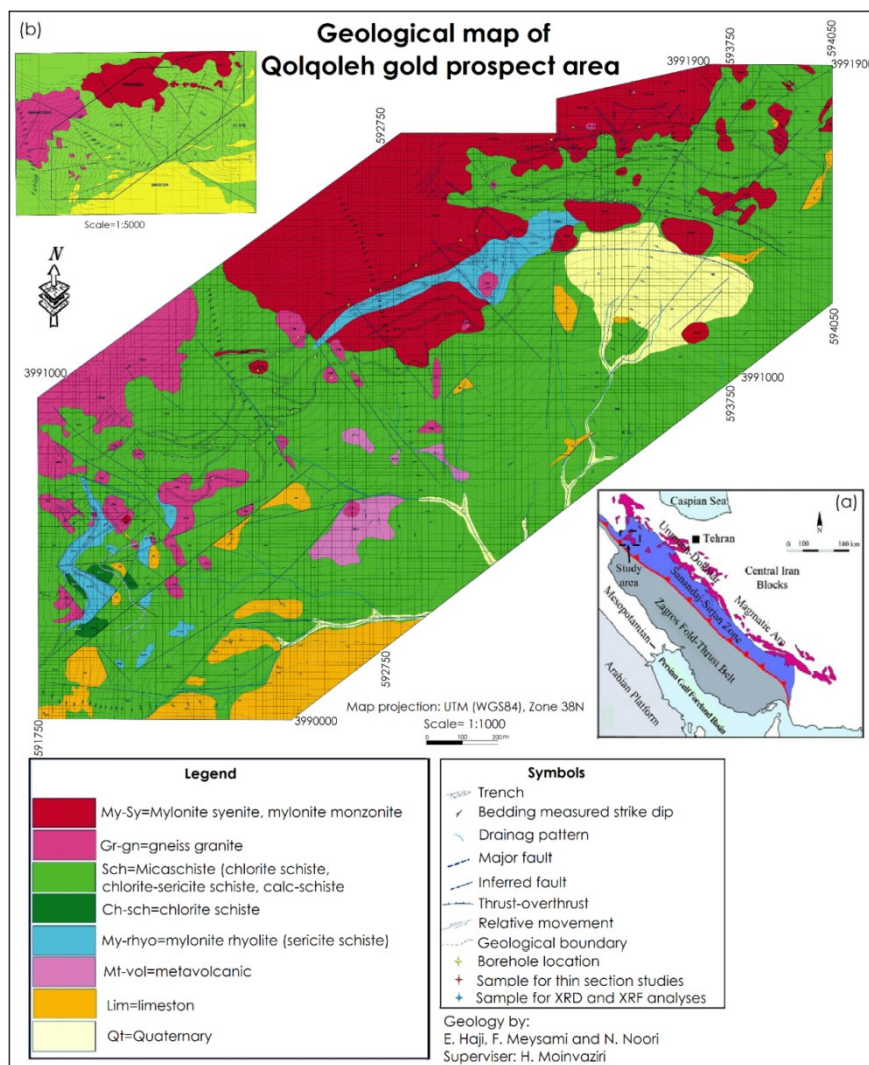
(b)

Geological map of Qolqoleh gold prospect area

Scale=1:5000

N

3991900 593750 594050 3991900

592750

594050

3991000

3991000

593750

592750

591750

3990000

Map projection: UTM (WGS84), Zone 38N
Scale= 1:1000
0 100 200 m

(a)
Caspian Sea
Tehran
0 100 180 km
N
Urumieh-Dokhtar
Central Iran Blocks
Study area
Sanandaj-Sirjan Zone
Magmatic Arc
Mesopotamian
Zagros Fold-Thrust Belt
Arabian Platform
Persian Gulf Foreland Basin

Legend
My-Sy=Mylonite syenite, mylonite monzonite
Gr-gn=gneiss granite
Sch=Micaschiste (chlorite schiste, chlorite-sericite schiste, calc-schiste
Ch-sch=chlorite schiste
My-rhyo=mylonite rhyolite (sericite schiste)
Mt-vol=metavolcanic
Lim=limeston
Qt=Quaternary

Symbols
Trench
Bedding measured strike dip
Drainag pattern
Major fault
Inferred fault
Thrust-overthrust
Relative movement
Geological boundary
Borehole location
Sample for thin section studies
Sample for XRD and XRF analyses

Geology by:
E. Haji, F. Meysami and N. Noori
Superviser: H. Moinvaziri